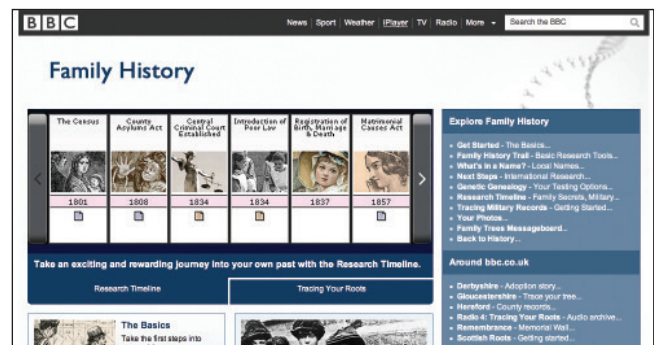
BBC

News | Sport | Weather | iPlayer | TV | Radio | More

Search the BBC

Family History

The Census
County Asylums Act
Central Criminal Court Established
Introduction of Poor Law
Registration of Birth, Marriage & Death
Matrimonial Causes Act

1801
1808
1834
1834
1837
1857

Take an exciting and rewarding journey into your own past with the Research Timeline.

Research Timeline
Tracing Your Roots

The Basics
Take the first steps into

Explore Family History

Get Started - The Basics...
Family History Trail - Basic Research Tools...
What's in a Name? - Local Names...
Next Steps - International Research...
Genetic Genealogy - Your Testing Options...
Research Timeline - Family Secrets, Military...
Tracing Military Records - Getting Started...
Your Photos...
Family Trees Messageboard...
Back to History...

Around bbc.co.uk

Derbyshire - Adoption story...
Gloucestershire - Trace your tree...
Hereford - County records...
Radio 4: Tracing Your Roots - Audio archive...
Remembrance - Memorial Wall...
Scottish Roots - Getting started...